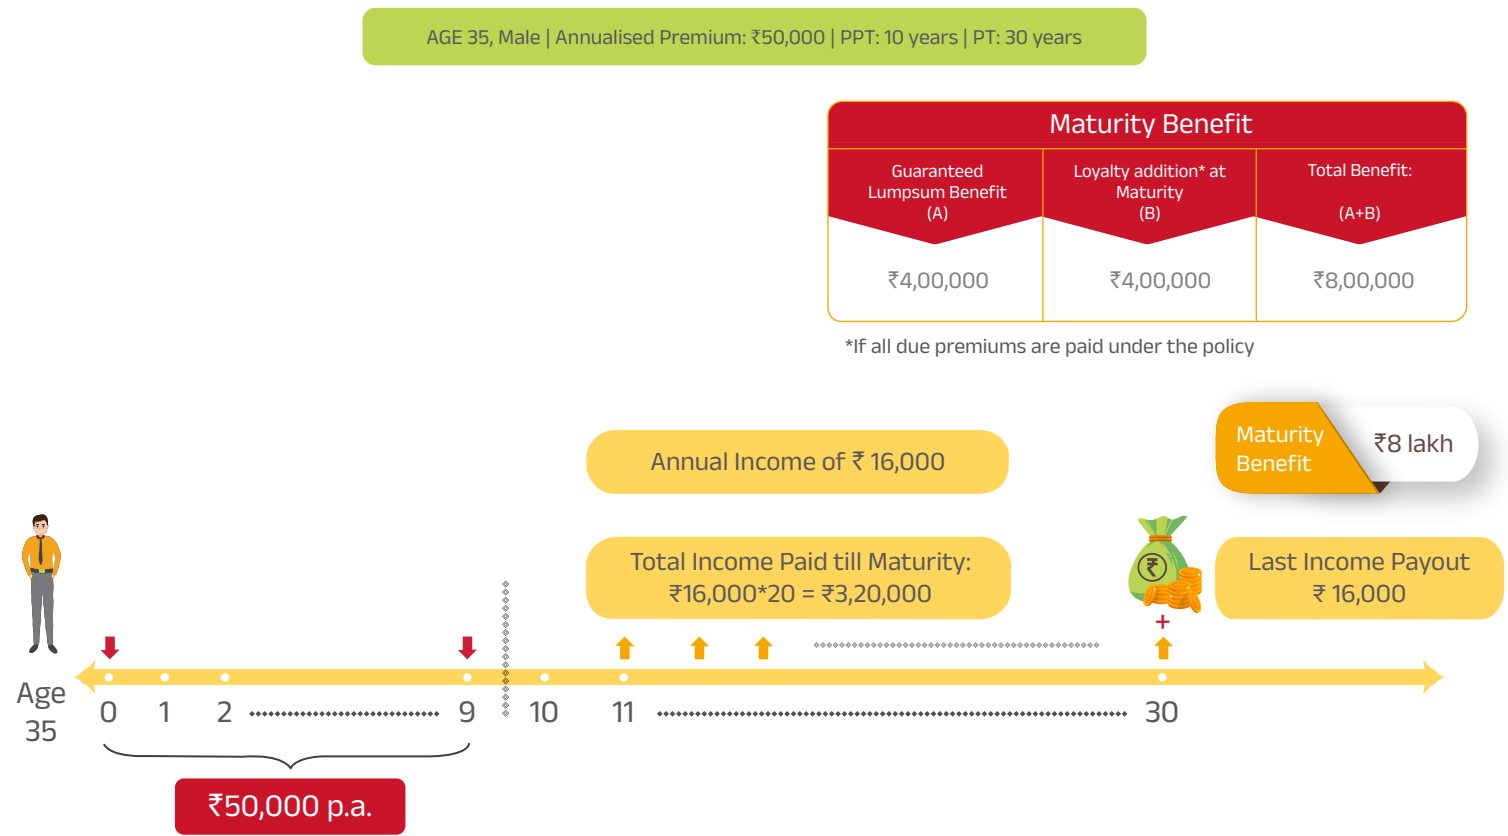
AGE 35, Male | Annualised Premium: ₹50,000 | PPT: 10 years | PT: 30 years

Maturity Benefit

| Guaranteed Lumpsum Benefit (A) | Loyalty addition* at Maturity (B) | Total Benefit: (A+B) |
|---|---|---|
| ₹4,00,000 | ₹4,00,000 | ₹8,00,000 |

*If all due premiums are paid under the policy

Maturity Benefit ₹8 lakh

Annual Income of ₹ 16,000

Total Income Paid till Maturity: ₹16,000*20 = ₹3,20,000

Last Income Payout ₹ 16,000

+

Age 35

0 1 2 9 10 11 30

₹50,000 p.a.